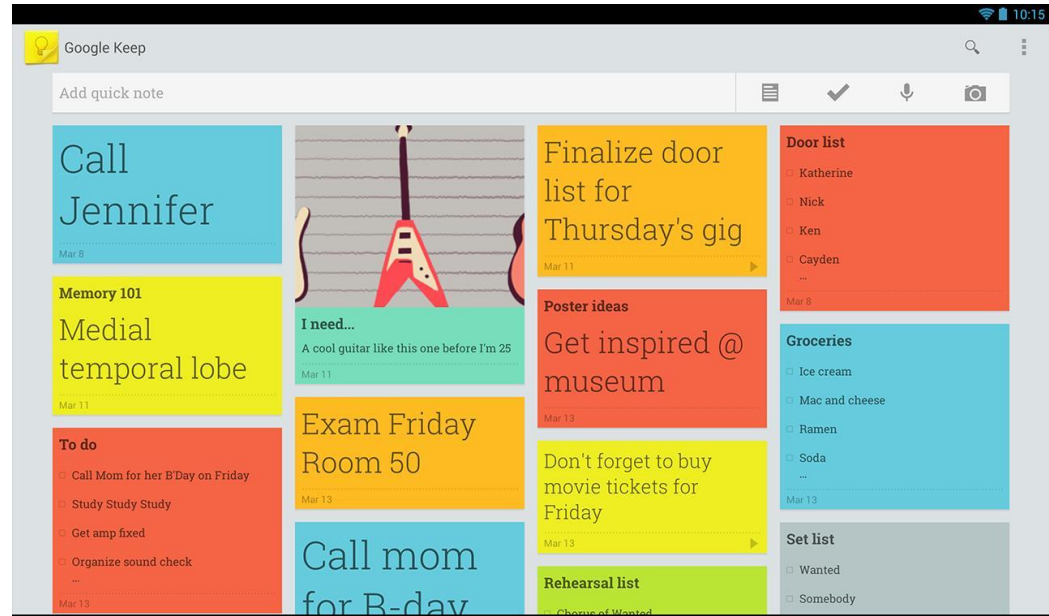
10:15

Google Keep

Add quick note

Call Jennifer

Mar 8

Memory 101

Medial temporal lobe

Mar 11

To do

Call Mom for her B'Day on Friday

Study Study Study

Get amp fixed

Organize sound check

...

Mar 13

I need...

A cool guitar like this one before I'm 25

Mar 11

Exam Friday Room 50

Mar 13

Call mom for B-day

Finalize door list for Thursday's gig

Mar 11

Poster ideas

Get inspired @ museum

Mar 13

Don't forget to buy movie tickets for Friday

Mar 13

Rehearsal list

Chorus of Wanted

Door list

Katherine

Nick

Ken

Cayden

...

Mar 8

Groceries

Ice cream

Mac and cheese

Ramen

Soda

...

Mar 13

Set list

Wanted

Somebody